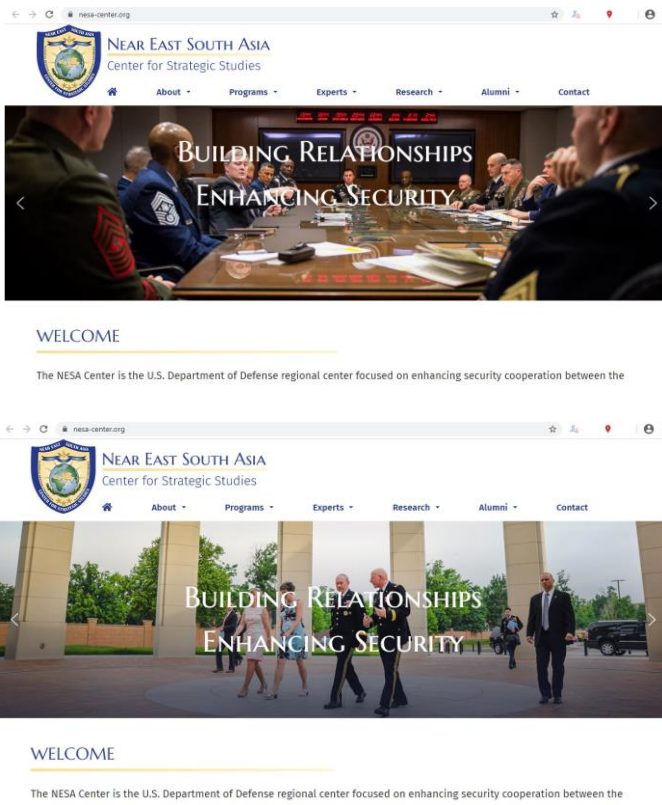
nesa-center.org

NEAR EAST SOUTH ASIA
Center for Strategic Studies

About
Programs
Experts
Research
Alumni
Contact

BUILDING RELATIONSHIPS
ENHANCING SECURITY

WELCOME

The NESA Center is the U.S. Department of Defense regional center focused on enhancing security cooperation between the

nesa-center.org

NEAR EAST SOUTH ASIA
Center for Strategic Studies

About
Programs
Experts
Research
Alumni
Contact

BUILDING RELATIONSHIPS
ENHANCING SECURITY

WELCOME

The NESA Center is the U.S. Department of Defense regional center focused on enhancing security cooperation between the